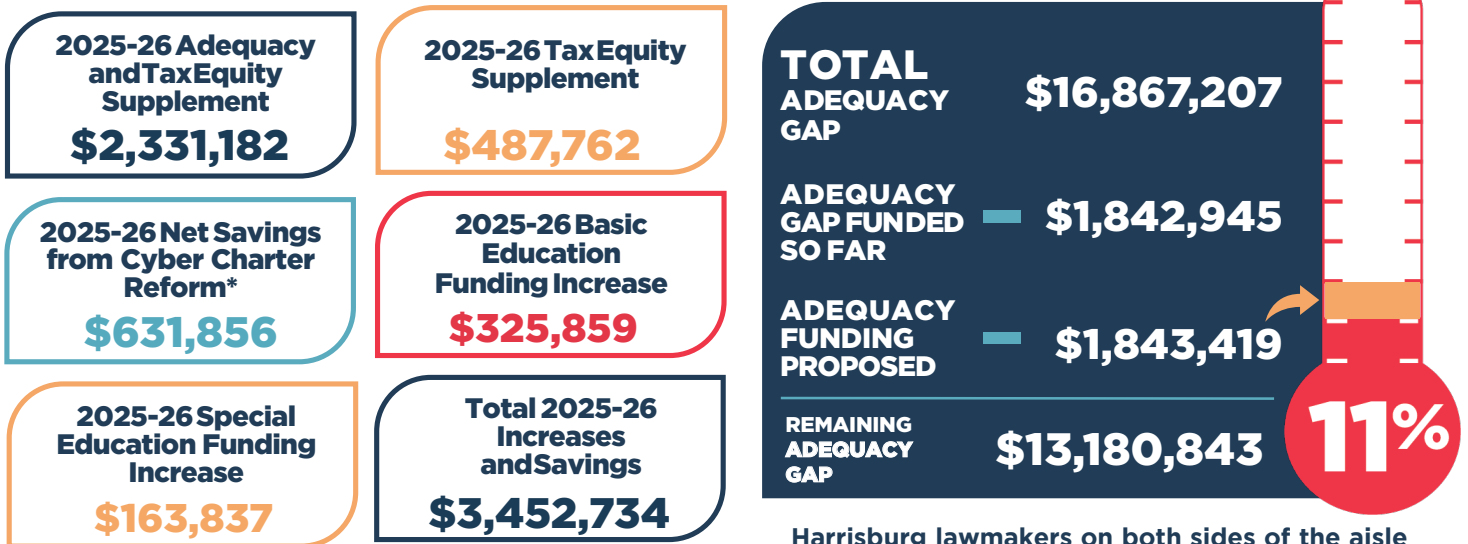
2025-26 Adequacy and Tax Equity Supplement
$2,331,182

2025-26 Tax Equity Supplement
$487,762

2025-26 Net Savings from Cyber Charter Reform*
$631,856

2025-26 Basic Education Funding Increase
$325,859

2025-26 Special Education Funding Increase
$163,837

Total 2025-26 Increases and Savings
$3,452,734

TOTAL ADEQUACY GAP $16,867,207

ADEQUACY GAP FUNDED SO FAR − $1,842,945

ADEQUACY FUNDING PROPOSED − $1,843,419

REMAINING ADEQUACY GAP $13,180,843

11%

Harrisburg lawmakers on both sides of the aisle